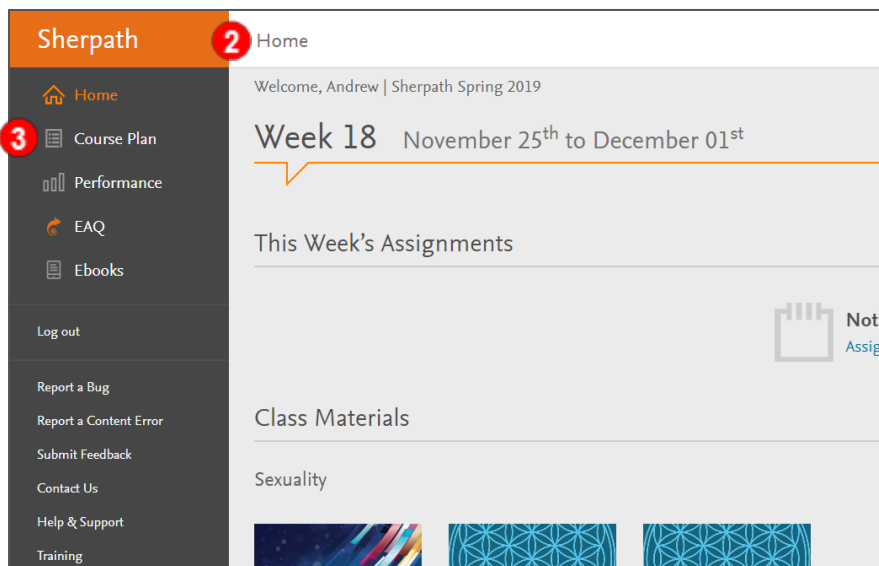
Sherpath

2 Home

Home

3 Course Plan

Performance

EAQ

Ebooks

Log out

Report a Bug

Report a Content Error

Submit Feedback

Contact Us

Help & Support

Training

Welcome, Andrew | Sherpath Spring 2019

Week 18 November 25$^{th}$ to December 01$^{st}$

This Week's Assignments

Not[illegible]

Assig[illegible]

Class Materials

Sexuality